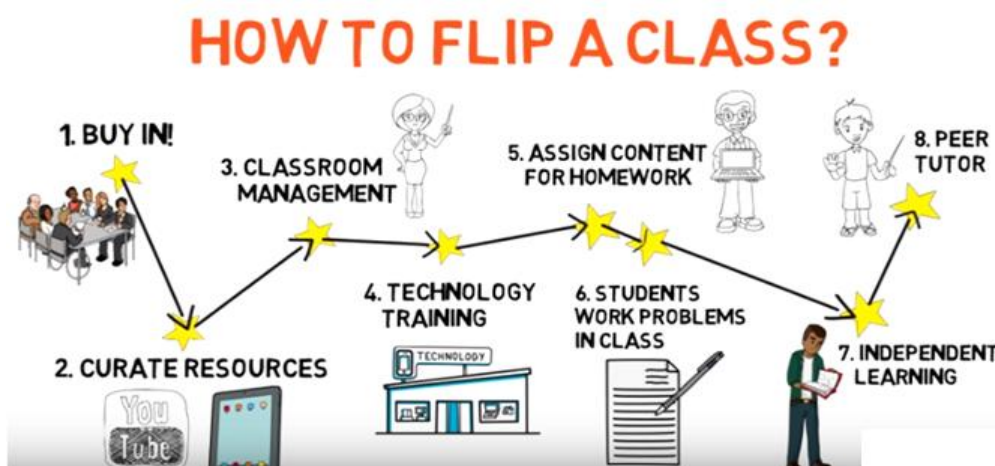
HOW TO FLIP A CLASS?

1. BUY IN!

2. CURATE RESOURCES

You Tube

3. CLASSROOM MANAGEMENT

4. TECHNOLOGY TRAINING

TECHNOLOGY

5. ASSIGN CONTENT FOR HOMEWORK

6. STUDENTS WORK PROBLEMS IN CLASS

7. INDEPENDENT LEARNING

8. PEER TUTOR